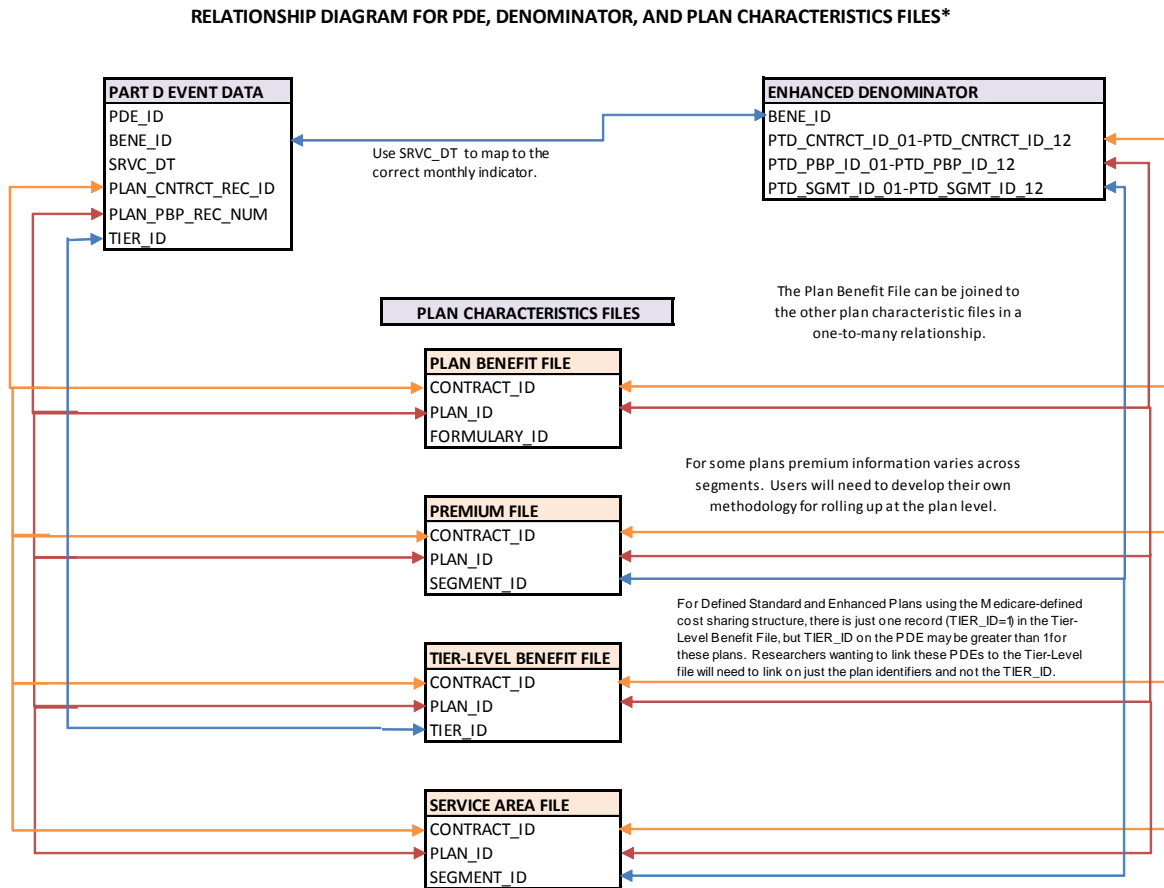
RELATIONSHIP DIAGRAM FOR PDE, DENOMINATOR, AND PLAN CHARACTERISTICS FILES*

PART D EVENT DATA
PDE_ID
BENE_ID
SRVC_DT
PLAN_CNTRCT_REC_ID
PLAN_PBP_REC_NUM
TIER_ID

Use SRVC_DT to map to the correct monthly indicator.

ENHANCED DENOMINATOR
BENE_ID
PTD_CNTRCT_ID_01-PTD_CNTRCT_ID_12
PTD_PBP_ID_01-PTD_PBP_ID_12
PTD_SGMT_ID_01-PTD_SGMT_ID_12

PLAN CHARACTERISTICS FILES

The Plan Benefit File can be joined to the other plan characteristic files in a one-to-many relationship.

PLAN BENEFIT FILE
CONTRACT_ID
PLAN_ID
FORMULARY_ID

For some plans premium information varies across segments. Users will need to develop their own methodology for rolling up at the plan level.

PREMIUM FILE
CONTRACT_ID
PLAN_ID
SEGMENT_ID

For Defined Standard and Enhanced Plans using the Medicare-defined cost sharing structure, there is just one record (TIER_ID=1) in the Tier-Level Benefit File, but TIER_ID on the PDE may be greater than 1 for these plans. Researchers wanting to link these PDEs to the Tier-Level file will need to link on just the plan identifiers and not the TIER_ID.

TIER-LEVEL BENEFIT FILE
CONTRACT_ID
PLAN_ID
TIER_ID

SERVICE AREA FILE
CONTRACT_ID
PLAN_ID
SEGMENT_ID